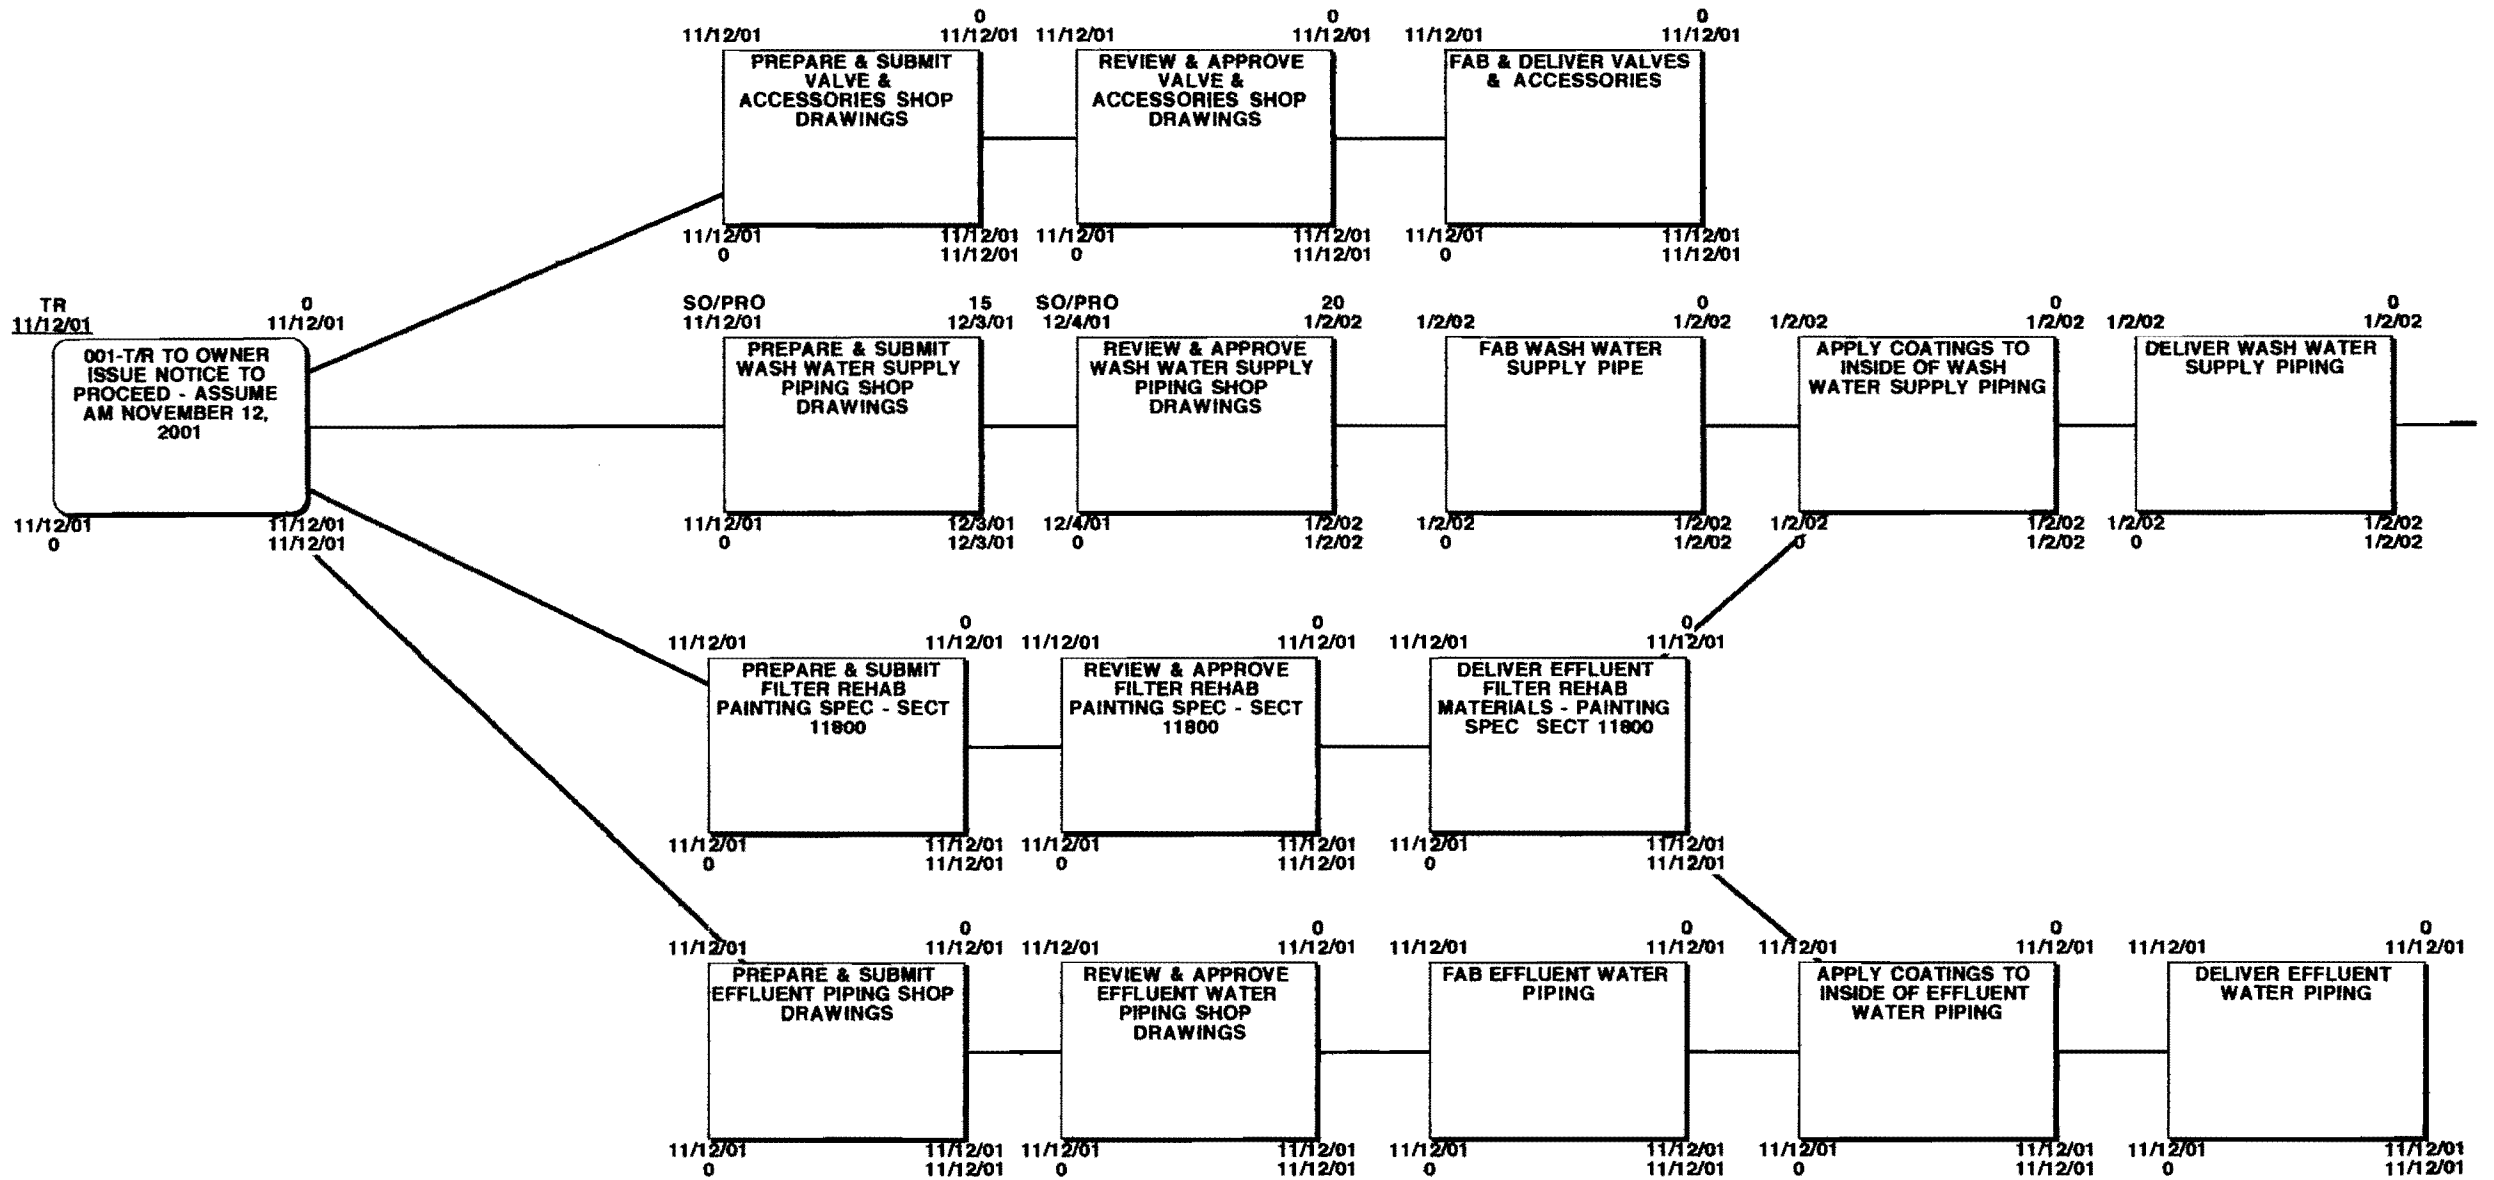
TR
11/12/01
0
11/12/01
001-T/R TO OWNER ISSUE NOTICE TO PROCEED - ASSUME AM NOVEMBER 12, 2001
11/12/01
0
11/12/01
11/12/01

11/12/01
0
11/12/01
PREPARE & SUBMIT VALVE & ACCESSORIES SHOP DRAWINGS
11/12/01
0
11/12/01
11/12/01

11/12/01
0
11/12/01
REVIEW & APPROVE VALVE & ACCESSORIES SHOP DRAWINGS
11/12/01
0
11/12/01
11/12/01

11/12/01
0
11/12/01
FAB & DELIVER VALVES & ACCESSORIES
11/12/01
0
11/12/01
11/12/01

SO/PRO
11/12/01
15
12/3/01
PREPARE & SUBMIT WASH WATER SUPPLY PIPING SHOP DRAWINGS
11/12/01
0
12/3/01
12/3/01

SO/PRO
12/4/01
20
1/2/02
REVIEW & APPROVE WASH WATER SUPPLY PIPING SHOP DRAWINGS
12/4/01
0
1/2/02
1/2/02

1/2/02
0
1/2/02
FAB WASH WATER SUPPLY PIPE
1/2/02
0
1/2/02
1/2/02

1/2/02
0
1/2/02
APPLY COATINGS TO INSIDE OF WASH WATER SUPPLY PIPING
1/2/02
0
1/2/02
1/2/02

1/2/02
0
1/2/02
DELIVER WASH WATER SUPPLY PIPING
1/2/02
0
1/2/02
1/2/02

11/12/01
0
11/12/01
PREPARE & SUBMIT FILTER REHAB PAINTING SPEC - SECT 11800
11/12/01
0
11/12/01
11/12/01

11/12/01
0
11/12/01
REVIEW & APPROVE FILTER REHAB PAINTING SPEC - SECT 11800
11/12/01
0
11/12/01
11/12/01

11/12/01
0
11/12/01
DELIVER EFFLUENT FILTER REHAB MATERIALS - PAINTING SPEC SECT 11800
11/12/01
0
11/12/01
11/12/01

11/12/01
0
11/12/01
PREPARE & SUBMIT EFFLUENT PIPING SHOP DRAWINGS
11/12/01
0
11/12/01
11/12/01

11/12/01
0
11/12/01
REVIEW & APPROVE EFFLUENT WATER PIPING SHOP DRAWINGS
11/12/01
0
11/12/01
11/12/01

11/12/01
0
11/12/01
FAB EFFLUENT WATER PIPING
11/12/01
0
11/12/01
11/12/01

11/12/01
0
11/12/01
APPLY COATINGS TO INSIDE OF EFFLUENT WATER PIPING
11/12/01
0
11/12/01
11/12/01

11/12/01
0
11/12/01
DELIVER EFFLUENT WATER PIPING
11/12/01
0
11/12/01
11/12/01